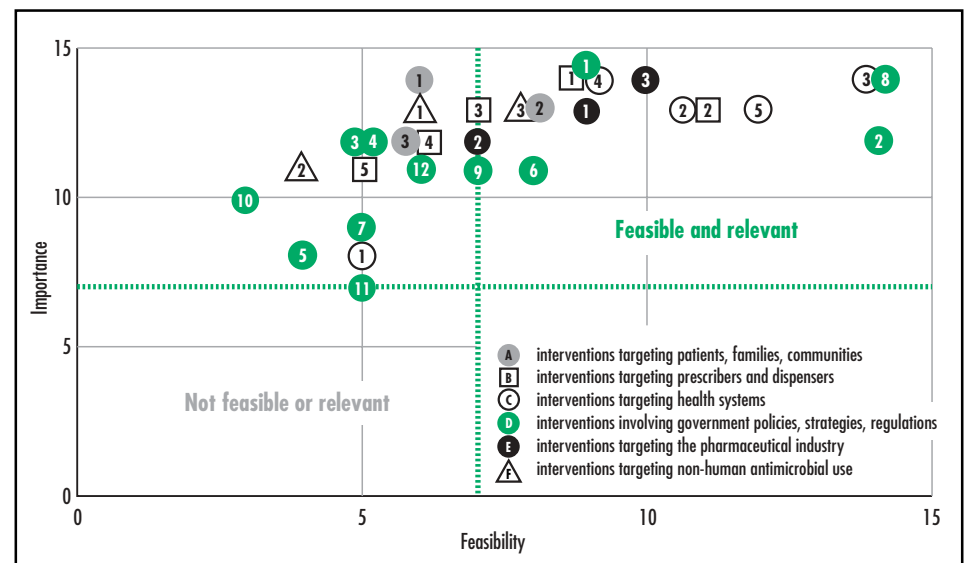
15
10
5
0
Importance
0
5
10
15
Feasibility

1 1 1 4 3 3 8
1 3 2 1 2 2 5
3 4 3 4 2 2
2 5 12 9 6
10
Feasible and relevant
7
5 1
11

Not feasible or relevant

A interventions targeting patients, families, communities
B interventions targeting prescribers and dispensers
C interventions targeting health systems
D interventions involving government policies, strategies, regulations
E interventions targeting the pharmaceutical industry
F interventions targeting non-human antimicrobial use